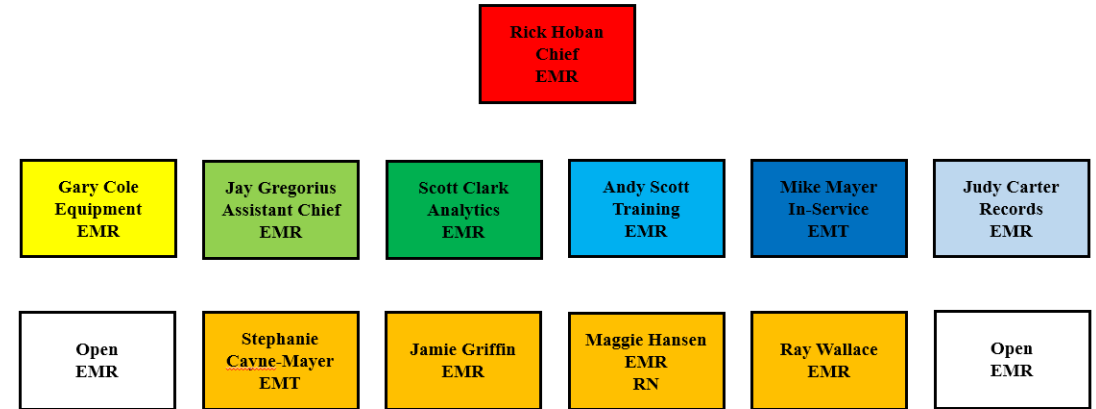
Rick Hoban
Chief
EMR

Gary Cole
Equipment
EMR

Jay Gregorius
Assistant Chief
EMR

Scott Clark
Analytics
EMR

Andy Scott
Training
EMR

Mike Mayer
In-Service
EMT

Judy Carter
Records
EMR

Open
EMR

Stephanie
Cayne-Mayer
EMT

Jamie Griffin
EMR

Maggie Hansen
EMR
RN

Ray Wallace
EMR

Open
EMR